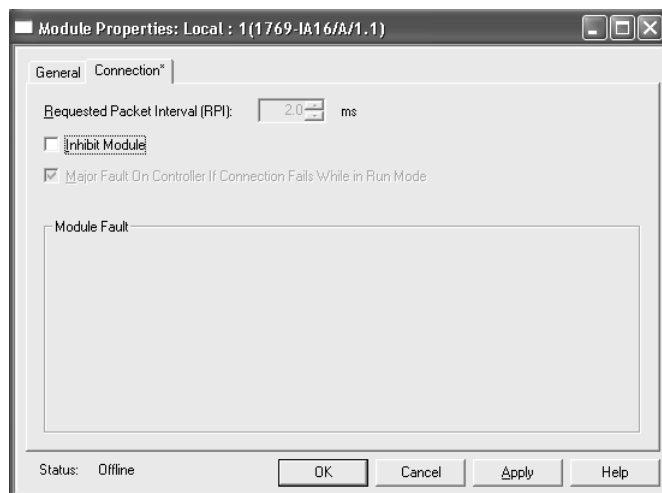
Module Properties: Local : 1(1769-IA16/A/1.1)

General | Connection*

Requested Packet Interval (RPI): 2.0 ms

Inhibit Module

Major Fault On Controller If Connection Fails While in Run Mode

Module Fault

Status: Offline

OK | Cancel | Apply | Help